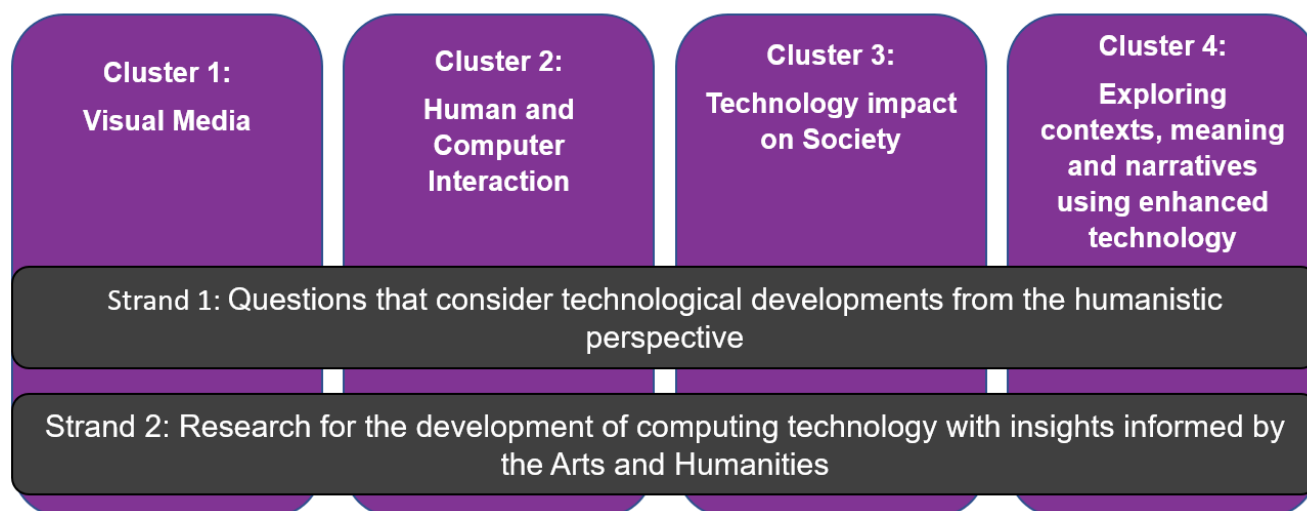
Cluster 1:
Visual Media

Cluster 2:
Human and Computer Interaction

Cluster 3:
Technology impact on Society

Cluster 4:
Exploring contexts, meaning and narratives using enhanced technology

Strand 1: Questions that consider technological developments from the humanistic perspective

Strand 2: Research for the development of computing technology with insights informed by the Arts and Humanities